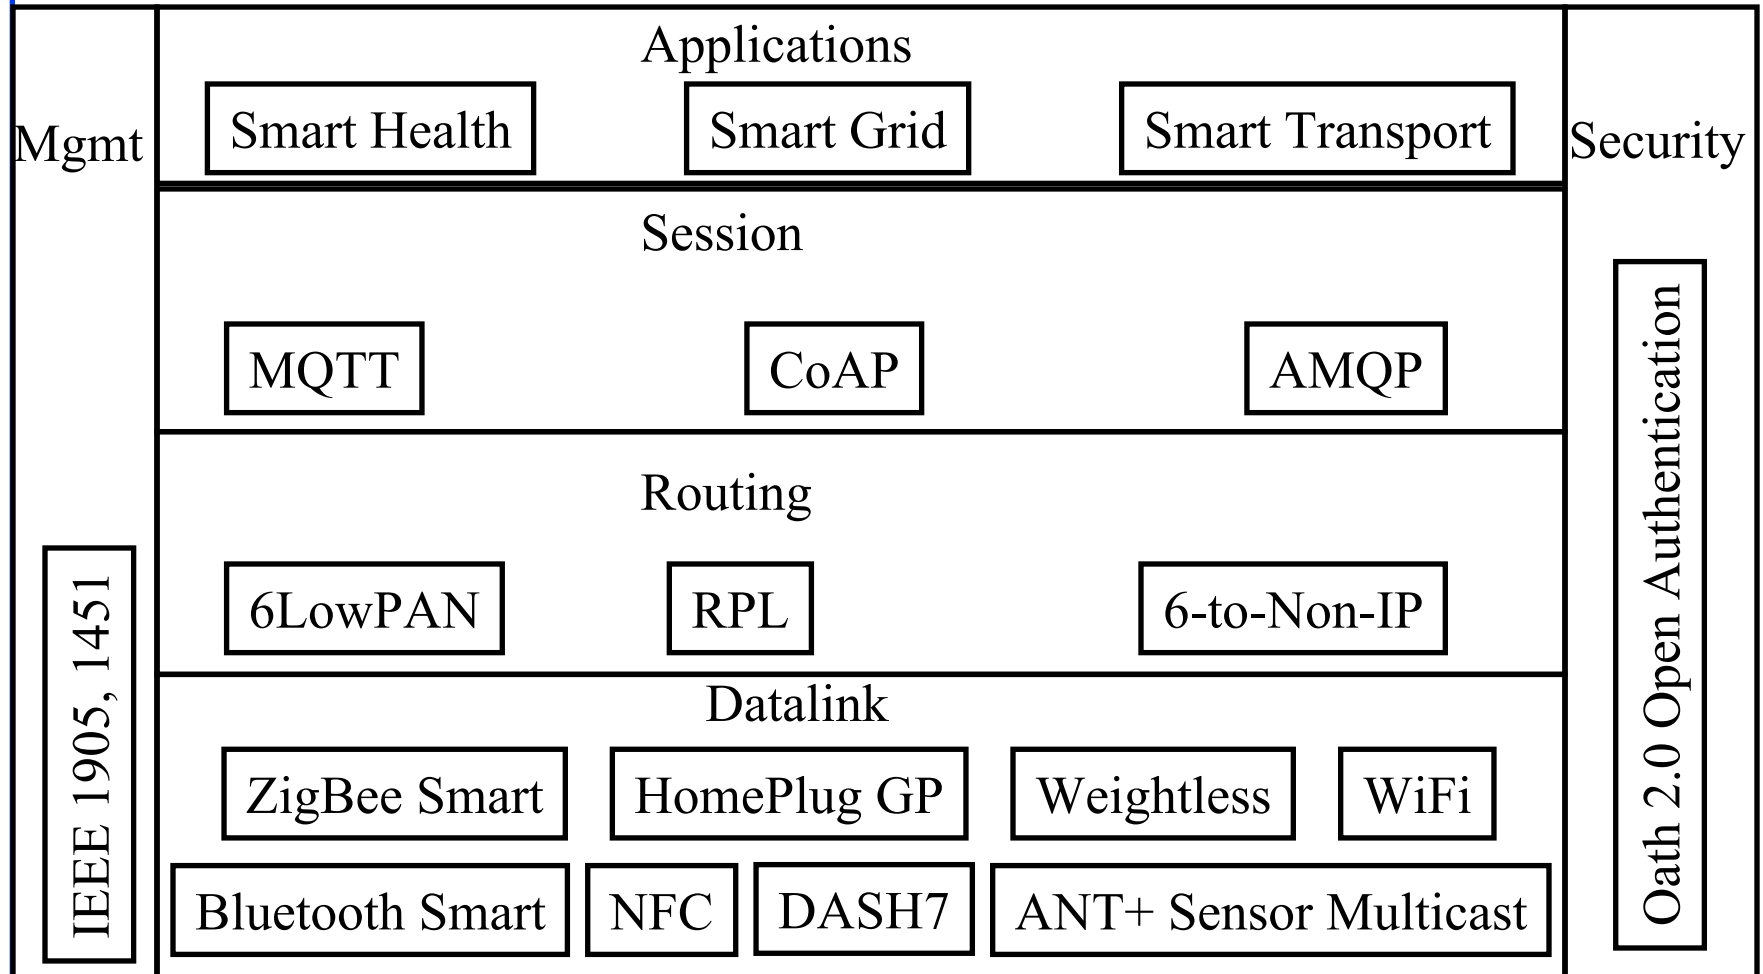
Mgmt

IEEE 1905, 1451

Applications

Smart Health

Smart Grid

Smart Transport

Session

MQTT

CoAP

AMQP

Routing

6LowPAN

RPL

6-to-Non-IP

Datalink

ZigBee Smart

HomePlug GP

Weightless

WiFi

Bluetooth Smart

NFC

DASH7

ANT+ Sensor Multicast

Security

Oath 2.0 Open Authentication